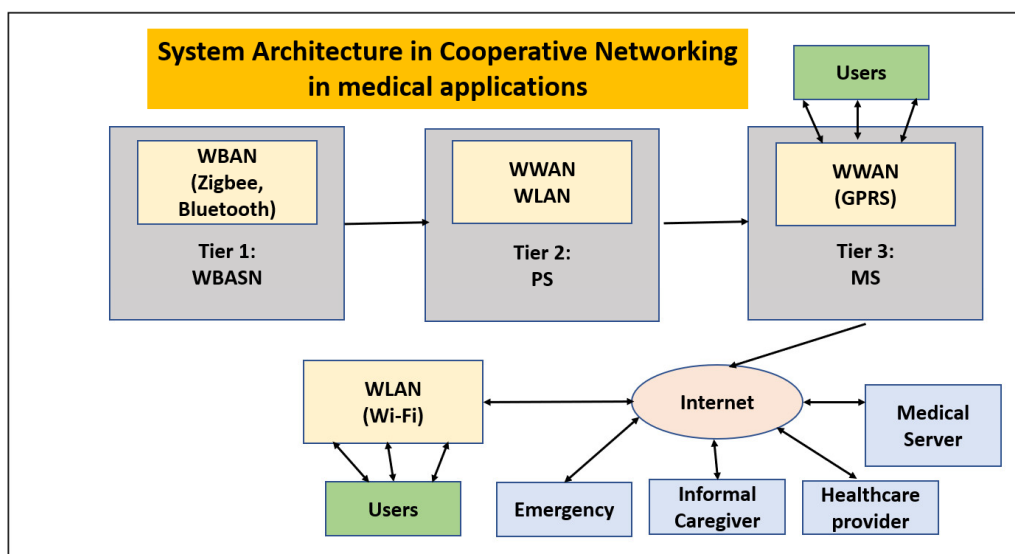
System Architecture in Cooperative Networking in medical applications

Users

WBAN (Zigbee, Bluetooth)

Tier 1: WBASN

WWAN WLAN

Tier 2: PS

WWAN (GPRS)

Tier 3: MS

WLAN (Wi-Fi)

Internet

Medical Server

Users

Emergency

Informal Caregiver

Healthcare provider